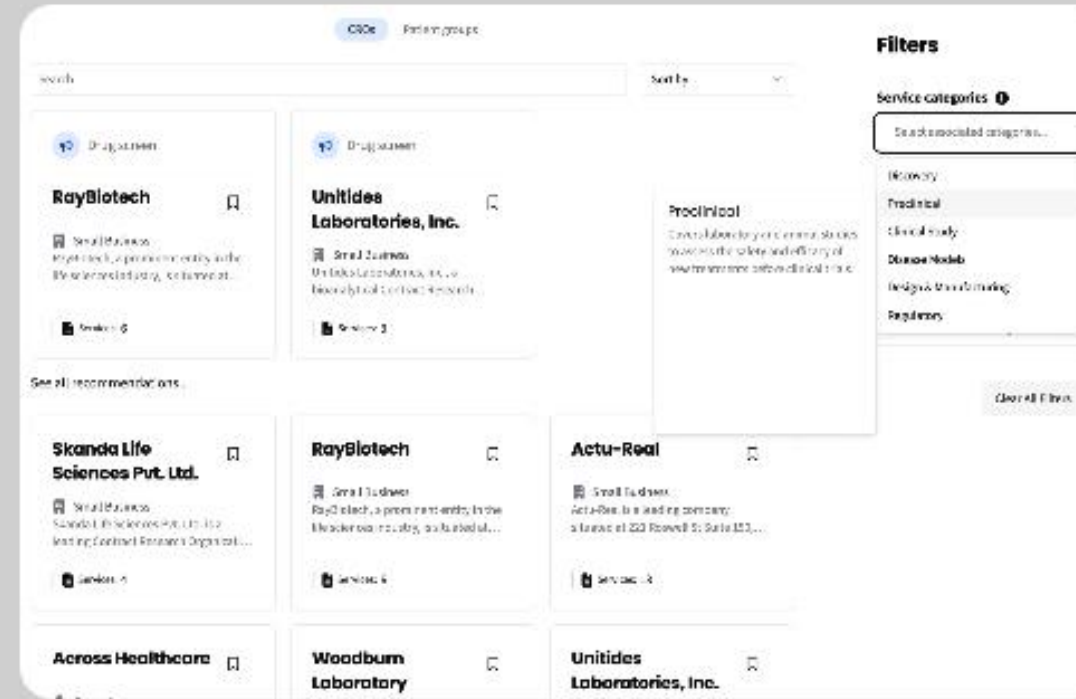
CROs Patient groups

Search

Sort by

Filters

Service categories

Search associated categories...

Discovery

Preclinical

Clinical Study

Disease Models

Design & Manufacturing

Regulatory

Clear All Filters

Drug screen

RayBiotech

Small Business

RayBiotech, a prominent entity in the life sciences industry, is turned at...

Services 6

Drug screen

Unitides Laboratories, Inc.

Small Business

Unitides Laboratories, Inc., a bioanalytical Contract Research...

Services 3

Preclinical

Covers laboratory and animal studies to assess the safety and efficacy of new treatments before clinical trials.

See all recommendations

Skanda Life Sciences Pvt. Ltd.

Small Business

Skanda Life Sciences Pvt. Ltd. is a leading Contract Research Organizati...

Services 4

RayBiotech

Small Business

RayBiotech, a prominent entity in the life sciences industry, is turned at...

Services 6

Actu-Real

Small Business

Actu-Real is a leading company situated at 233 Roswell St. Suite 153,...

Services 3

Across Healthcare

Woodburn Laboratory

Unitides Laboratories, Inc.